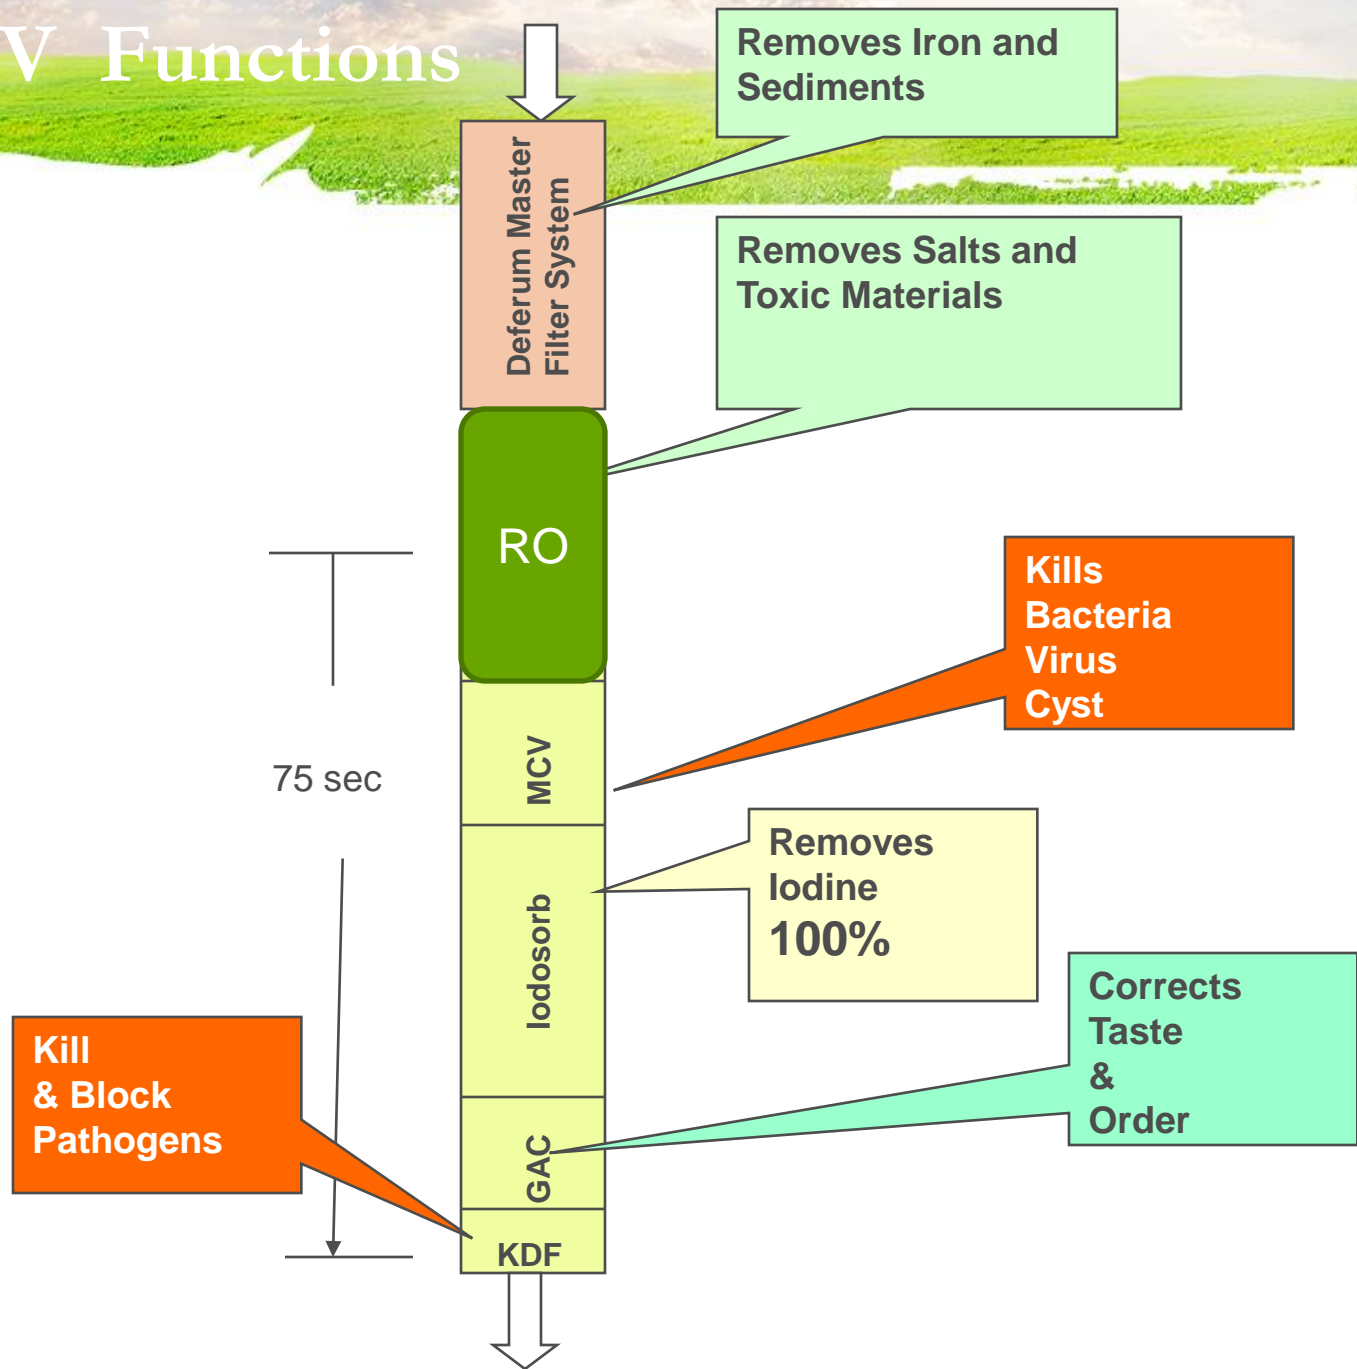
V Functions

Deferum Master Filter System

Removes Iron and Sediments

Removes Salts and Toxic Materials

RO

Kills Bacteria Virus Cyst

MCV

75 sec

Removes Iodine 100%

Iodosorb

Corrects Taste & Order

GAC

Kill & Block Pathogens

KDF